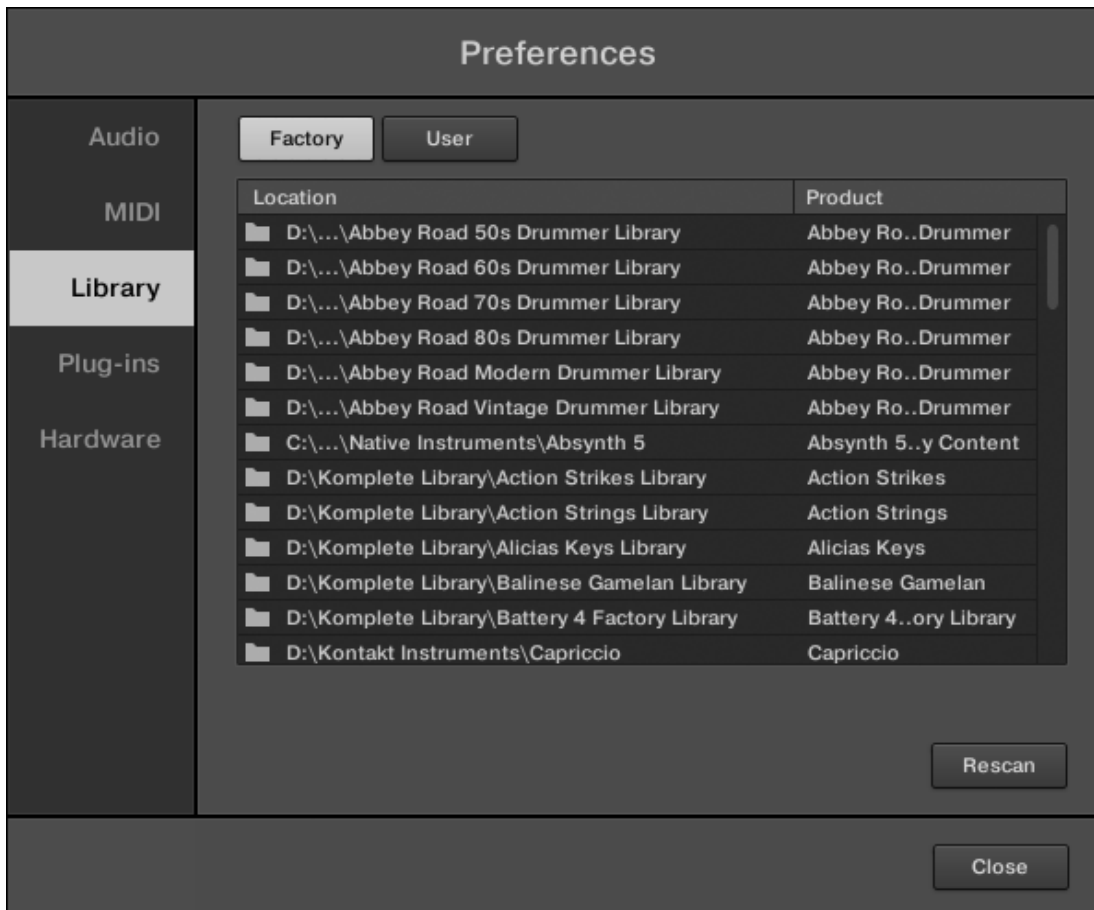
Preferences

Audio

MIDI

Library

Plug-ins

Hardware

Factory

User

| Location | Product |
|---|---|
| D:\...\Abbey Road 50s Drummer Library | Abbey Ro..Drummer |
| D:\...\Abbey Road 60s Drummer Library | Abbey Ro..Drummer |
| D:\...\Abbey Road 70s Drummer Library | Abbey Ro..Drummer |
| D:\...\Abbey Road 80s Drummer Library | Abbey Ro..Drummer |
| D:\...\Abbey Road Modern Drummer Library | Abbey Ro..Drummer |
| D:\...\Abbey Road Vintage Drummer Library | Abbey Ro..Drummer |
| C:\...\Native Instruments\Absynth 5 | Absynth 5..y Content |
| D:\Komplete Library\Action Strikes Library | Action Strikes |
| D:\Komplete Library\Action Strings Library | Action Strings |
| D:\Komplete Library\Alicias Keys Library | Alicias Keys |
| D:\Komplete Library\Balinese Gamelan Library | Balinese Gamelan |
| D:\Komplete Library\Battery 4 Factory Library | Battery 4..ory Library |
| D:\Kontakt Instruments\Capriccio | Capriccio |

Rescan

Close